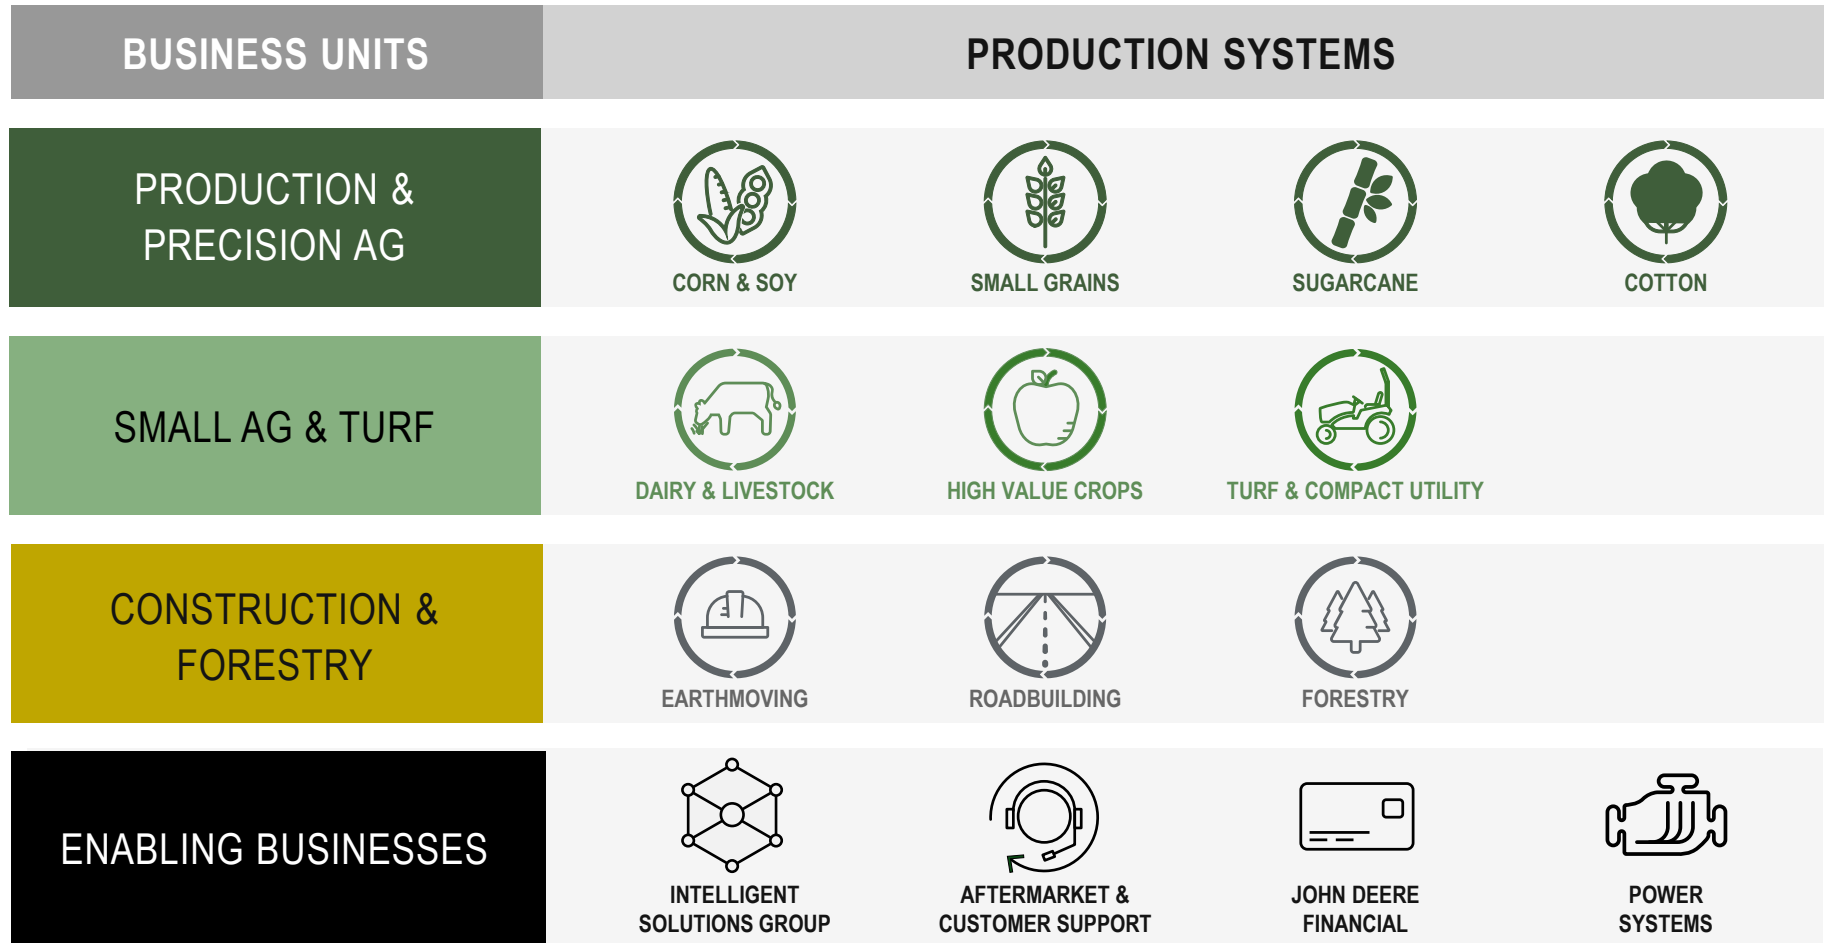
| BUSINESS UNITS | PRODUCTION SYSTEMS | | | |
|---|---|---|---|---|
| PRODUCTION & PRECISION AG | CORN & SOY | SMALL GRAINS | SUGARCANE | COTTON |
| SMALL AG & TURF | DAIRY & LIVESTOCK | HIGH VALUE CROPS | TURF & COMPACT UTILITY | |
| CONSTRUCTION & FORESTRY | EARTHMOVING | ROADBUILDING | FORESTRY | |
| ENABLING BUSINESSES | INTELLIGENT SOLUTIONS GROUP | AFTERMARKET & CUSTOMER SUPPORT | JOHN DEERE FINANCIAL | POWER SYSTEMS |